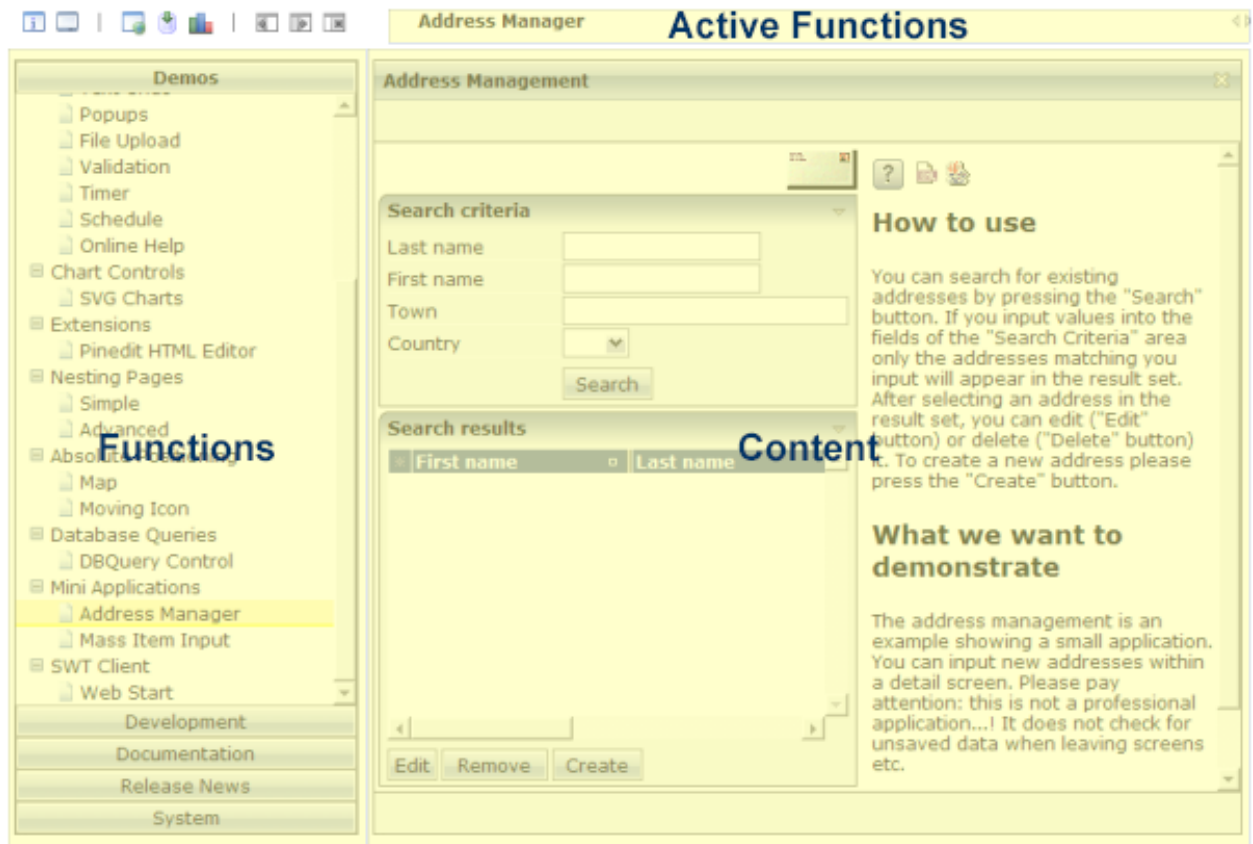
Address Manager

Active Functions

Demos

Popups
File Upload
Validation
Timer
Schedule
Online Help
Chart Controls
SVG Charts
Extensions
Pinedit HTML Editor
Nesting Pages
Simple
Advanced
Absolu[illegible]
Map
Moving Icon
Database Queries
DBQuery Control
Mini Applications
Address Manager
Mass Item Input
SWT Client
Web Start

Functions

Development
Documentation
Release News
System

Address Management

Search criteria
Last name
First name
Town
Country
Search

Search results
First name
Last name

Content

Edit
Remove
Create

How to use

You can search for existing addresses by pressing the "Search" button. If you input values into the fields of the "Search Criteria" area only the addresses matching you input will appear in the result set. After selecting an address in the result set, you can edit ("Edit" button) or delete ("Delete" button) it. To create a new address please press the "Create" button.

What we want to demonstrate

The address management is an example showing a small application. You can input new addresses within a detail screen. Please pay attention: this is not a professional application...! It does not check for unsaved data when leaving screens etc.